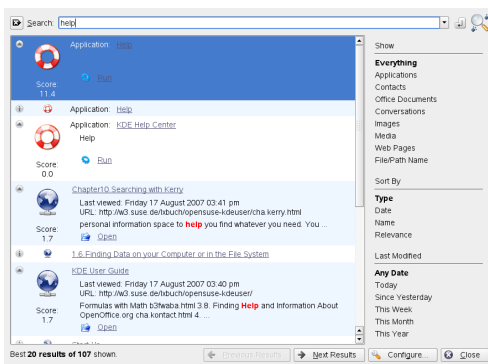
Search: help

Application: Help

Run

Score: 11.4

Application: Help

Application: KDE Help Center

Help

Score: 0.0

Run

Chapter10. Searching with Kerry

Last viewed: Friday 17 August 2007 03:41 pm

URL: http://w3.suse.de/lxbuch/opensuse-kdeuser/cha.kerry.html

personal information space to help you find whatever you need. You ...

Score: 1.7

Open

1.6 Finding Data on Your Computer or in the File System

KDE User Guide

Last viewed: Friday 17 August 2007 03:40 pm

URL: http://w3.suse.de/lxbuch/opensuse-kdeuser/

Formulas with Math b3fwaba.html 3.8. Finding Help and Information About OpenOffice.org cha.kontact.html 4. ...

Score: 1.7

Open

Show

Everything

Applications

Contacts

Office Documents

Conversations

Images

Media

Web Pages

File/Path Name

Sort By

Type

Date

Name

Relevance

Last Modified

Any Date

Today

Since Yesterday

This Week

This Month

This Year

Best 20 results of 107 shown.

Previous Results

Next Results

Configure...

Close